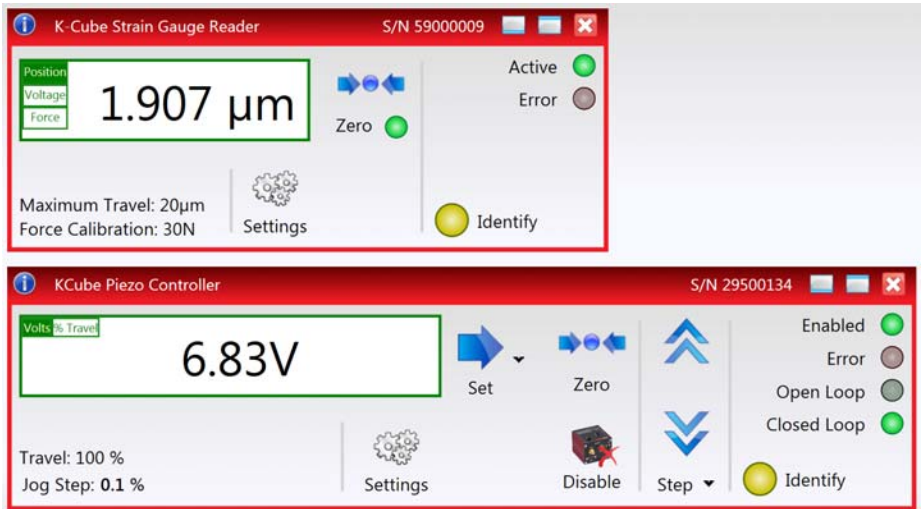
K-Cube Strain Gauge Reader S/N 59000009

Position
Voltage
Force
1.907 µm

Zero

Active
Error

Maximum Travel: 20µm
Force Calibration: 30N

Settings

Identify

KCube Piezo Controller S/N 29500134

Volts % Travel
6.83V

Set

Zero

Enabled
Error
Open Loop
Closed Loop

Travel: 100 %
Jog Step: **0.1** %

Settings

Disable

Step

Identify